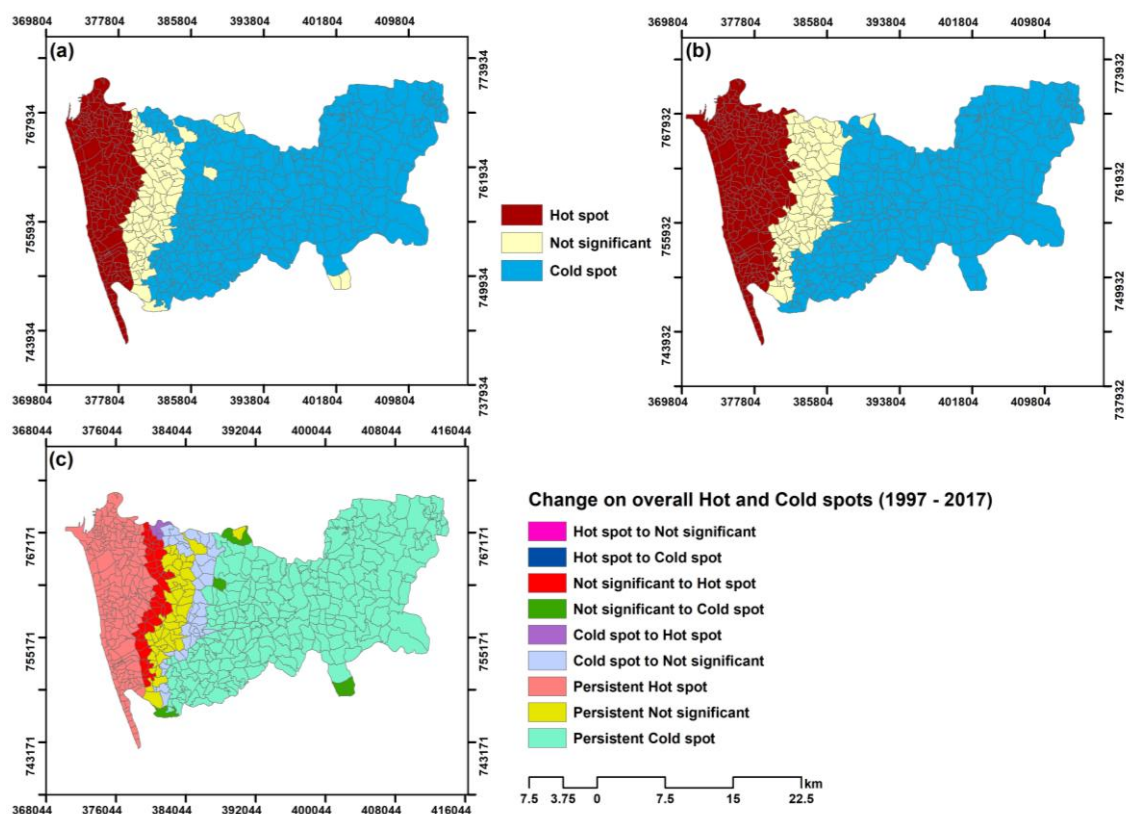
369804 377804 385804 393804 401804 409804
(a)
767934
755934
743934
773934
761934
749934
737934
369804 377804 385804 393804 401804 409804

Hot spot
Not significant
Cold spot

369804 377804 385804 393804 401804 409804
(b)
767932
755932
743932
773932
761932
749932
737932
369804 377804 385804 393804 401804 409804

368044 376044 384044 392044 400044 408044 416044
(c)
767171
755171
743171
767171
755171
743171
368044 376044 384044 392044 400044 408044 416044

Change on overall Hot and Cold spots (1997 - 2017)
Hot spot to Not significant
Hot spot to Cold spot
Not significant to Hot spot
Not significant to Cold spot
Cold spot to Hot spot
Cold spot to Not significant
Persistent Hot spot
Persistent Not significant
Persistent Cold spot

km
7.5 3.75 0 7.5 15 22.5